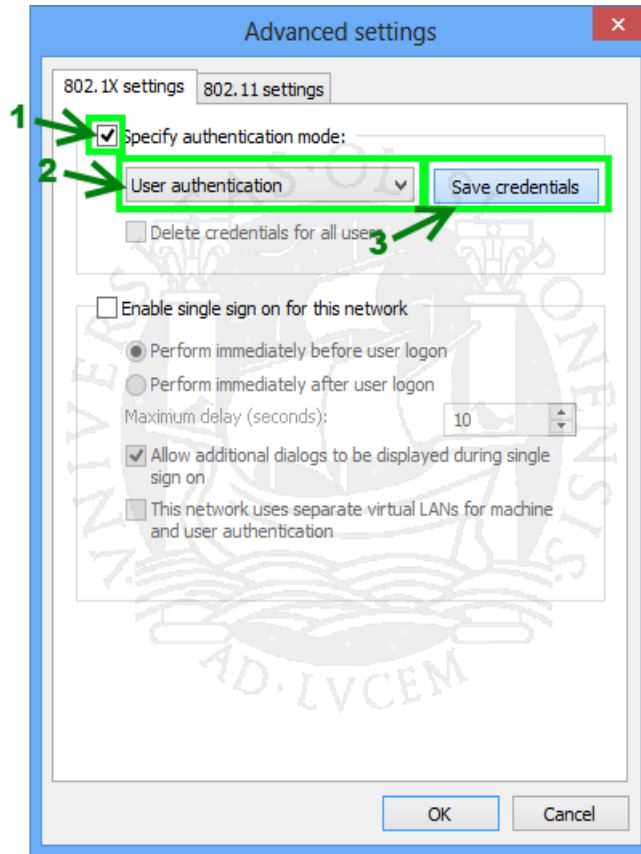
Advanced settings

802.1X settings | 802.11 settings

1 Specify authentication mode:

2 User authentication

Save credentials

Delete credentials for all users

3

Enable single sign on for this network

Perform immediately before user logon

Perform immediately after user logon

Maximum delay (seconds): 10

Allow additional dialogs to be displayed during single sign on

This network uses separate virtual LANs for machine and user authentication

AD·LVCEM

OK

Cancel